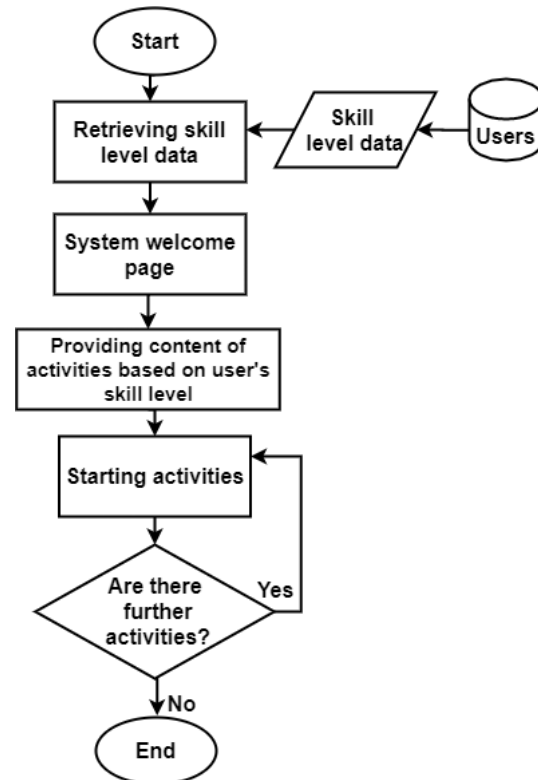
Start

Retrieving skill level data

Skill level data

Users

System welcome page

Providing content of activities based on user's skill level

Starting activities

Are there further activities?

Yes

No

End